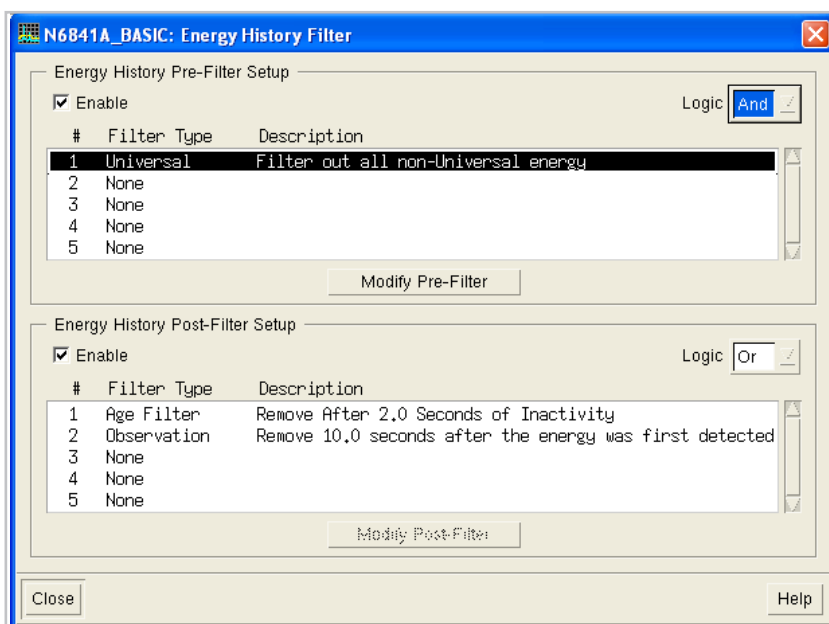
N6841A_BASIC: Energy History Filter

Energy History Pre-Filter Setup

☑ Enable

Logic And

| # | Filter Type | Description |
|---|---|---|
| 1 | Universal | Filter out all non-Universal energy |
| 2 | None | |
| 3 | None | |
| 4 | None | |
| 5 | None | |

Modify Pre-Filter

Energy History Post-Filter Setup

☑ Enable

Logic Or

| # | Filter Type | Description |
|---|---|---|
| 1 | Age Filter | Remove After 2.0 Seconds of Inactivity |
| 2 | Observation | Remove 10.0 seconds after the energy was first detected |
| 3 | None | |
| 4 | None | |
| 5 | None | |

Modify Post-Filter

Close

Help